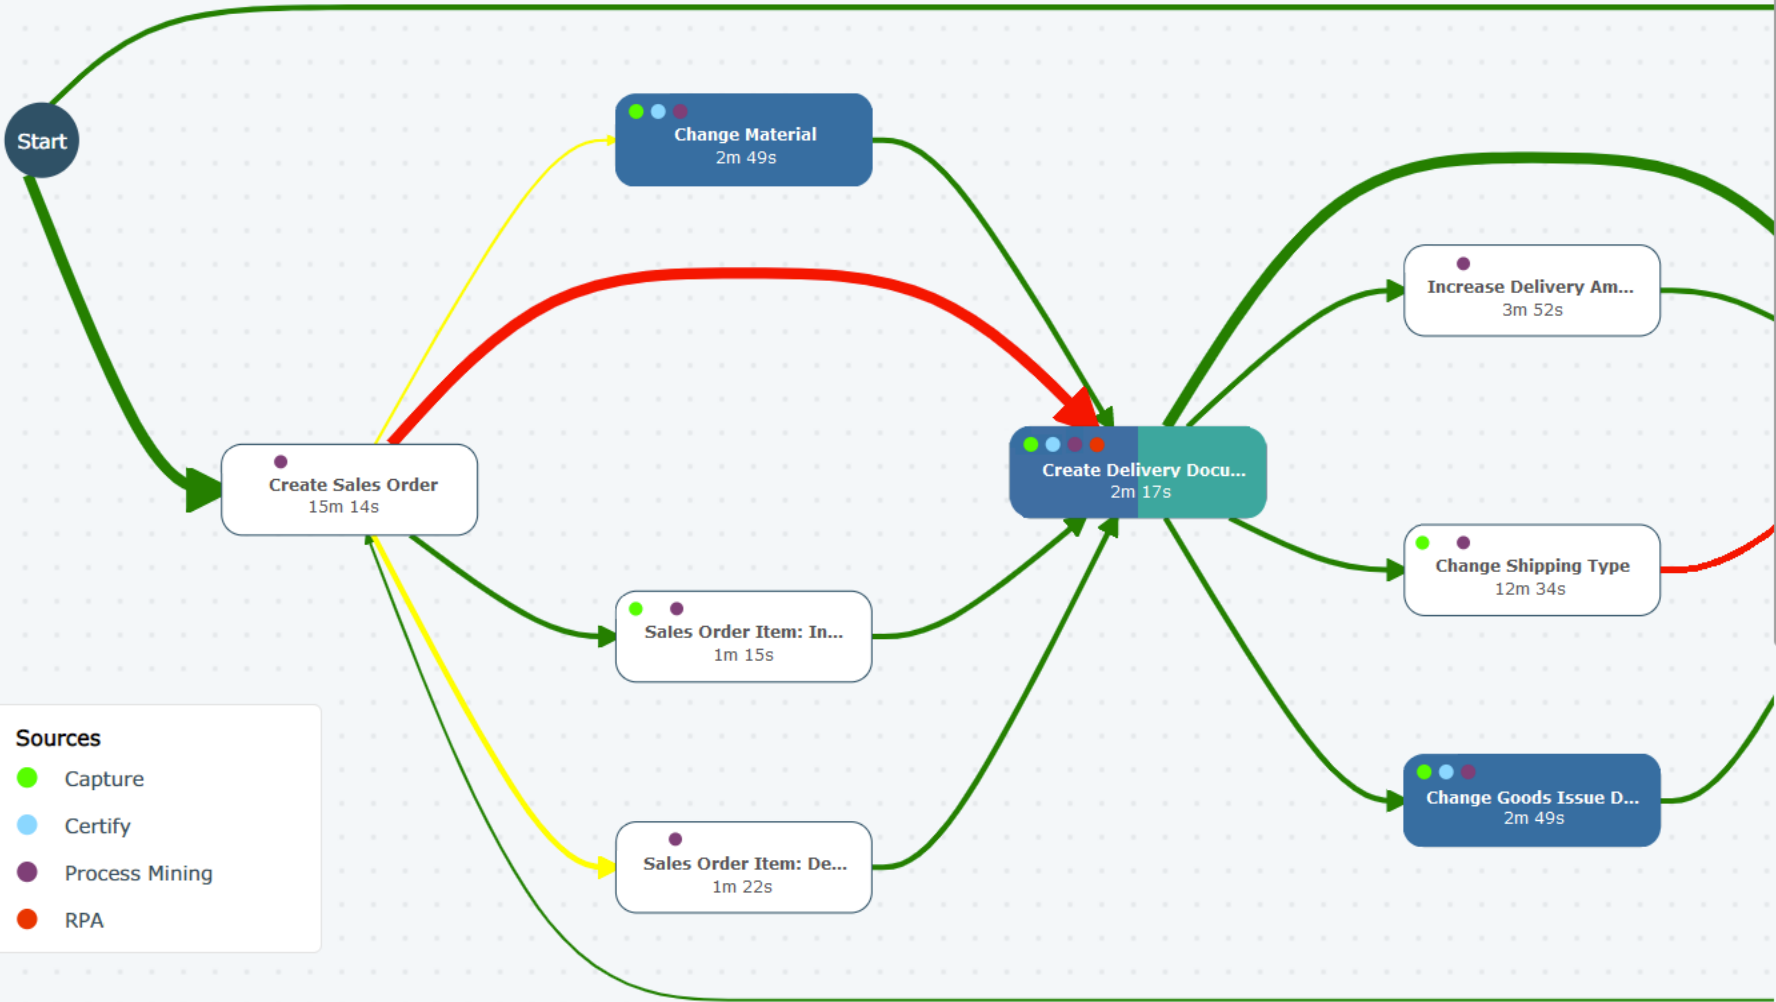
Start

Change Material
2m 49s

Increase Delivery Am...
3m 52s

Create Sales Order
15m 14s

Create Delivery Docu...
2m 17s

Change Shipping Type
12m 34s

Sales Order Item: In...
1m 15s

Sources
Capture
Certify
Process Mining
RPA

Change Goods Issue D...
2m 49s

Sales Order Item: De...
1m 22s